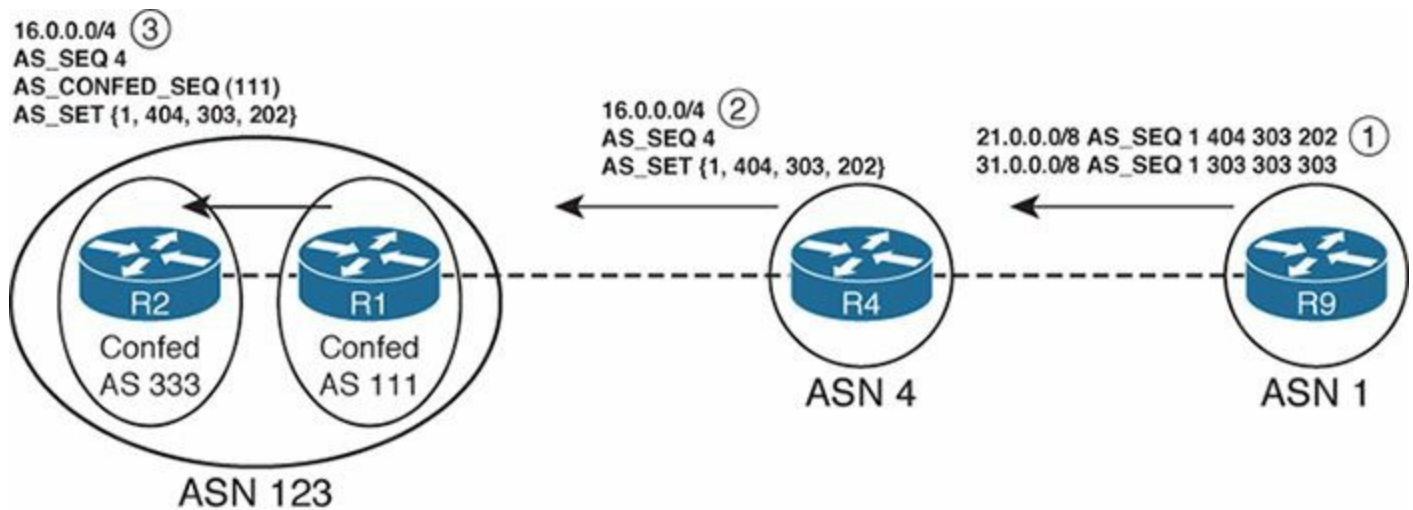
16.0.0.0/4 ③
AS_SEQ 4
AS_CONFED_SEQ (111)
AS_SET {1, 404, 303, 202}

16.0.0.0/4 ②
AS_SEQ 4
AS_SET {1, 404, 303, 202}

21.0.0.0/8 AS_SEQ 1 404 303 202 ①
31.0.0.0/8 AS_SEQ 1 303 303 303

R2
Confed
AS 333

R1
Confed
AS 111

R4

R9

ASN 4

ASN 1

ASN 123